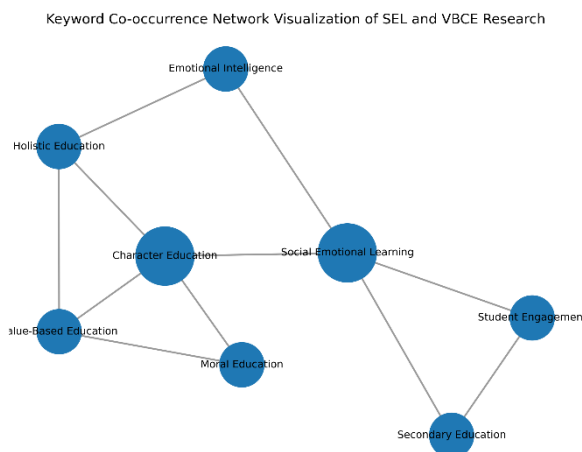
Keyword Co-occurrence Network Visualization of SEL and VBCE Research

Emotional Intelligence

Holistic Education

Character Education

Social Emotional Learning

alue-Based Education

Moral Education

Student Engagemen

Secondary Education